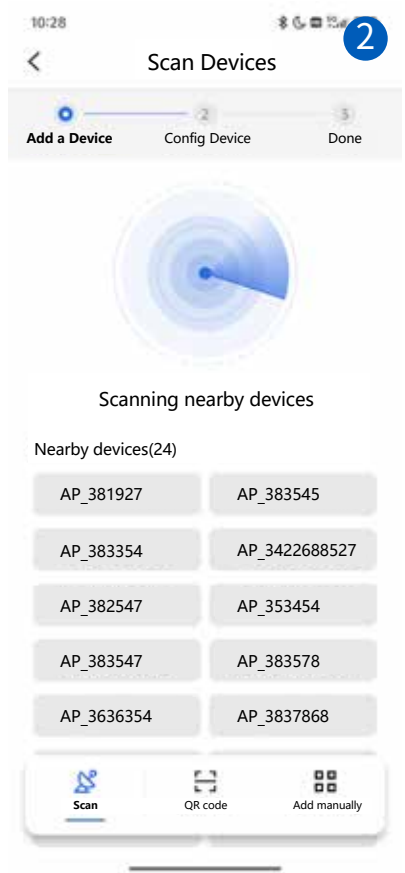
10:28

2

Scan Devices

2

3

Add a Device

Config Device

Done

Scanning nearby devices

Nearby devices(24)

| AP_381927 | AP_383545 |
|---|---|
| AP_383354 | AP_3422688527 |
| AP_382547 | AP_353454 |
| AP_383547 | AP_383578 |
| AP_3636354 | AP_3837868 |

Scan

QR code

Add manually